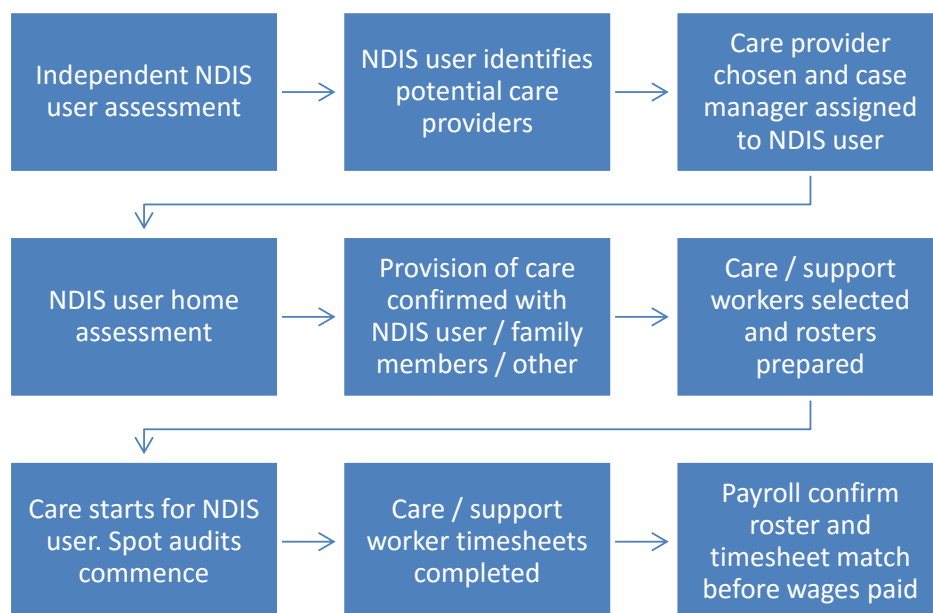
Independent NDIS user assessment

NDIS user identifies potential care providers

Care provider chosen and case manager assigned to NDIS user

NDIS user home assessment

Provision of care confirmed with NDIS user / family members / other

Care / support workers selected and rosters prepared

Care starts for NDIS user. Spot audits commence

Care / support worker timesheets completed

Payroll confirm roster and timesheet match before wages paid